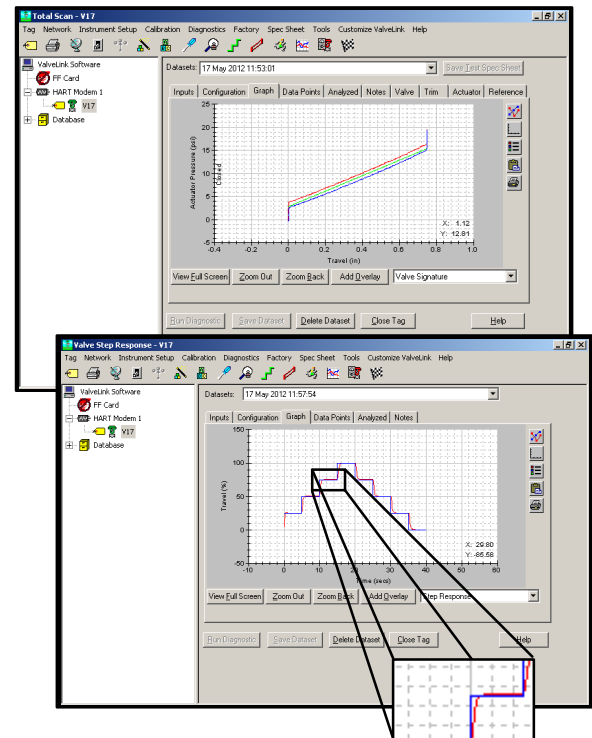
Total Scan - V17

Tag Network Instrument Setup Calibration Diagnostics Factory Spec Sheet Tools Customize ValveLink Help

ValveLink Software
FF Card
HART Modem 1
V17
Database

Datasets: 17 May 2012 11:53:01

Save Test Spec Sheet

Inputs Configuration Graph Data Points Analyzed Notes Valve Trim Actuator Reference

Actuator Pressure (psi)

Closed

X: 1.12
Y: 12.81

Travel (in)

25 20 15 10 5 0 -5
-0.4 -0.2 0 0.2 0.4 0.6 0.8 1

View Full Screen Zoom Out Zoom Back Add Overlay Valve Signature

Run Diagnostic Save Dataset Delete Dataset Close Tag Help

Valve Step Response - V17

Tag Network Instrument Setup Calibration Diagnostics Factory Spec Sheet Tools Customize ValveLink Help

ValveLink Software
FF Card
HART Modem 1
V17
Database

Datasets: 17 May 2012 11:57:54

Inputs Configuration Graph Data Points Analyzed Notes

Travel (%)

150 100 50 0 -50

X: 29.80
Y: -85.58

Time (secs)

-10 0 10 20 30 40 50 60

View Full Screen Zoom Out Zoom Back Add Overlay Step Response

Run Diagnostic Save Dataset Delete Dataset Close Tag Help